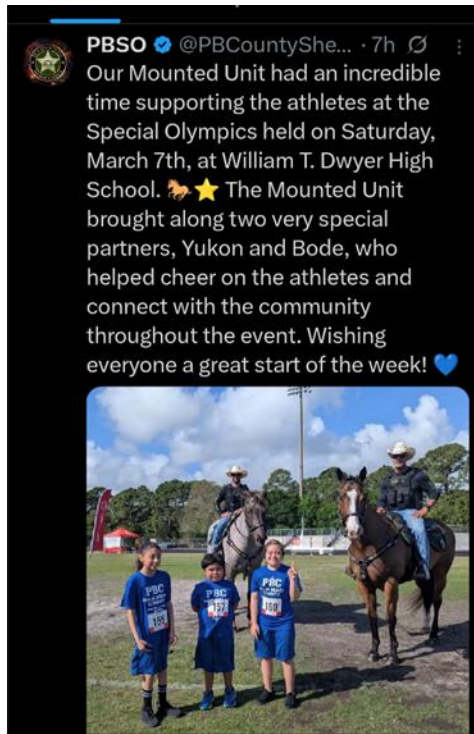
PBSO @PBCountyShe... · 7h

Our Mounted Unit had an incredible time supporting the athletes at the Special Olympics held on Saturday, March 7th, at William T. Dwyer High School. 🐎⭐ The Mounted Unit brought along two very special partners, Yukon and Bode, who helped cheer on the athletes and connect with the community throughout the event. Wishing everyone a great start of the week! 💙

PBC
155

PBC
157

PBC
150